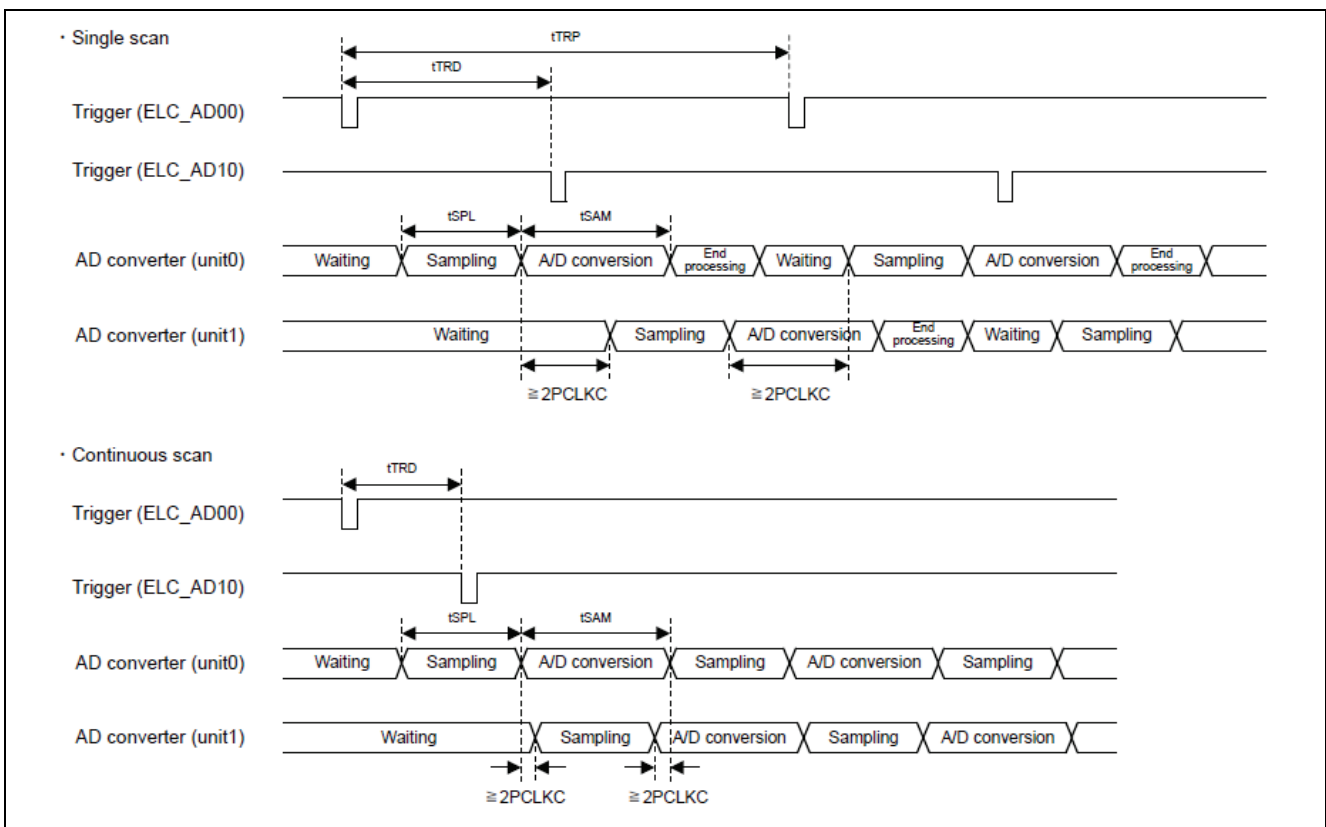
· Single scan

tTRP

tTRD

Trigger (ELC_AD00)

Trigger (ELC_AD10)

tSPL

tSAM

AD converter (unit0)

Waiting

Sampling

A/D conversion

End processing

Waiting

Sampling

A/D conversion

End processing

AD converter (unit1)

Waiting

Sampling

A/D conversion

End processing

Waiting

Sampling

≧2PCLKC

≧2PCLKC

· Continuous scan

tTRD

Trigger (ELC_AD00)

Trigger (ELC_AD10)

tSPL

tSAM

AD converter (unit0)

Waiting

Sampling

A/D conversion

Sampling

A/D conversion

Sampling

AD converter (unit1)

Waiting

Sampling

A/D conversion

Sampling

A/D conversion

≧2PCLKC

≧2PCLKC